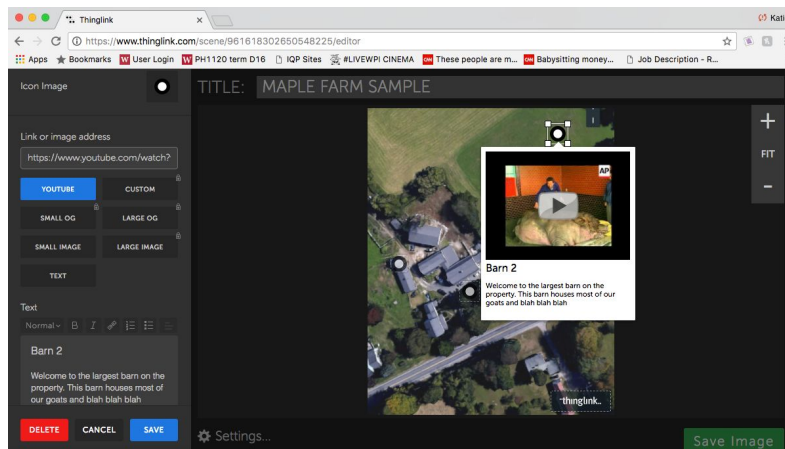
Thinglink

Kati

https://www.thinglink.com/scene/961618302650548225/editor

Apps Bookmarks User Login PH1120 term D16 IQP Sites #LIVEWPI CINEMA These people are m... Babysitting money... Job Description - R...

Icon Image

TITLE: MAPLE FARM SAMPLE

Link or image address

https://www.youtube.com/watch?

YOUTUBE CUSTOM

SMALL OG LARGE OG

SMALL IMAGE LARGE IMAGE

TEXT

Text

Normal B I

Barn 2

Welcome to the largest barn on the property. This barn houses most of our goats and blah blah blah

DELETE CANCEL SAVE

Settings...

+

FIT

-

AP

Barn 2

Welcome to the largest barn on the property. This barn houses most of our goats and blah blah blah

thinglink.

Save Image